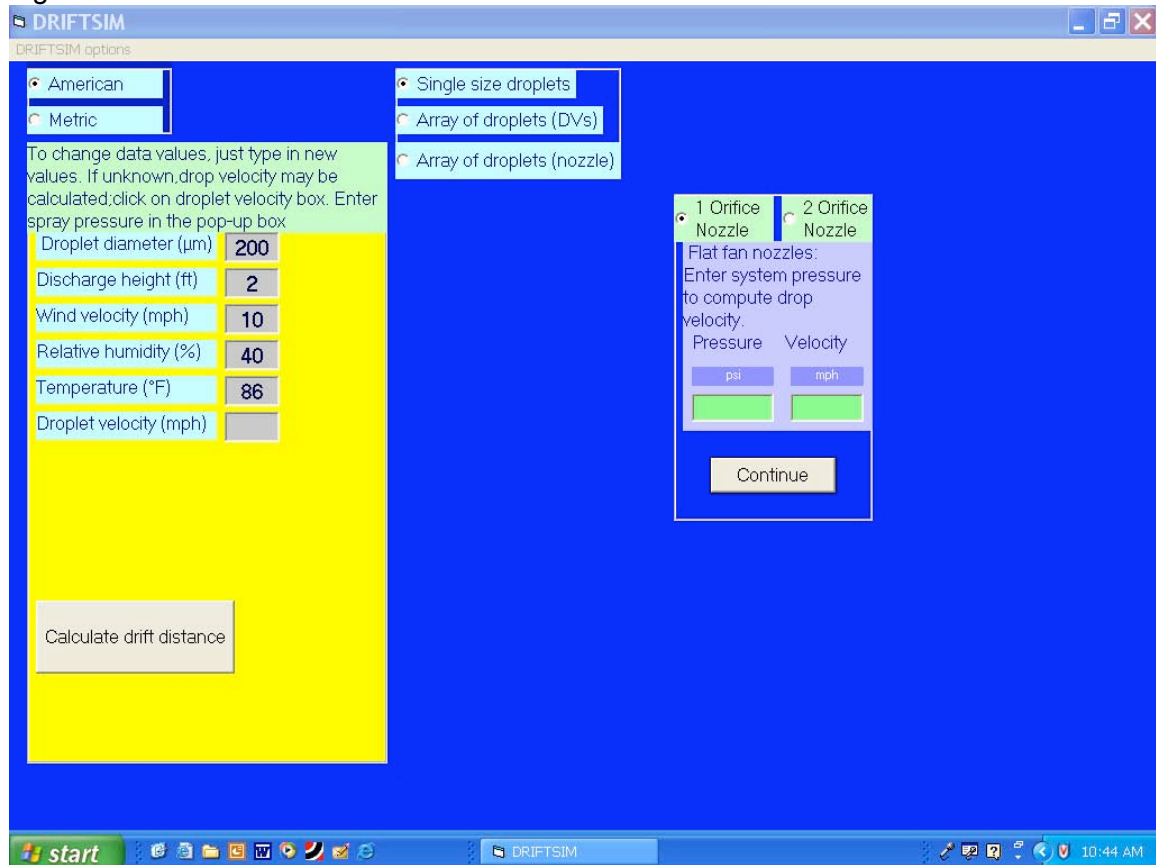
DRIFTSIM

DRIFTSIM options

American

Metric

To change data values, just type in new values. If unknown,drop velocity may be calculated;click on droplet velocity box. Enter spray pressure in the pop-up box

Droplet diameter (µm) 200

Discharge height (ft) 2

Wind velocity (mph) 10

Relative humidity (%) 40

Temperature (°F) 86

Droplet velocity (mph)

Calculate drift distance

Single size droplets

Array of droplets (DVs)

Array of droplets (nozzle)

1 Orifice Nozzle

2 Orifice Nozzle

Flat fan nozzles: Enter system pressure to compute drop velocity.

Pressure Velocity

psi mph

Continue

start

DRIFTSIM

10:44 AM